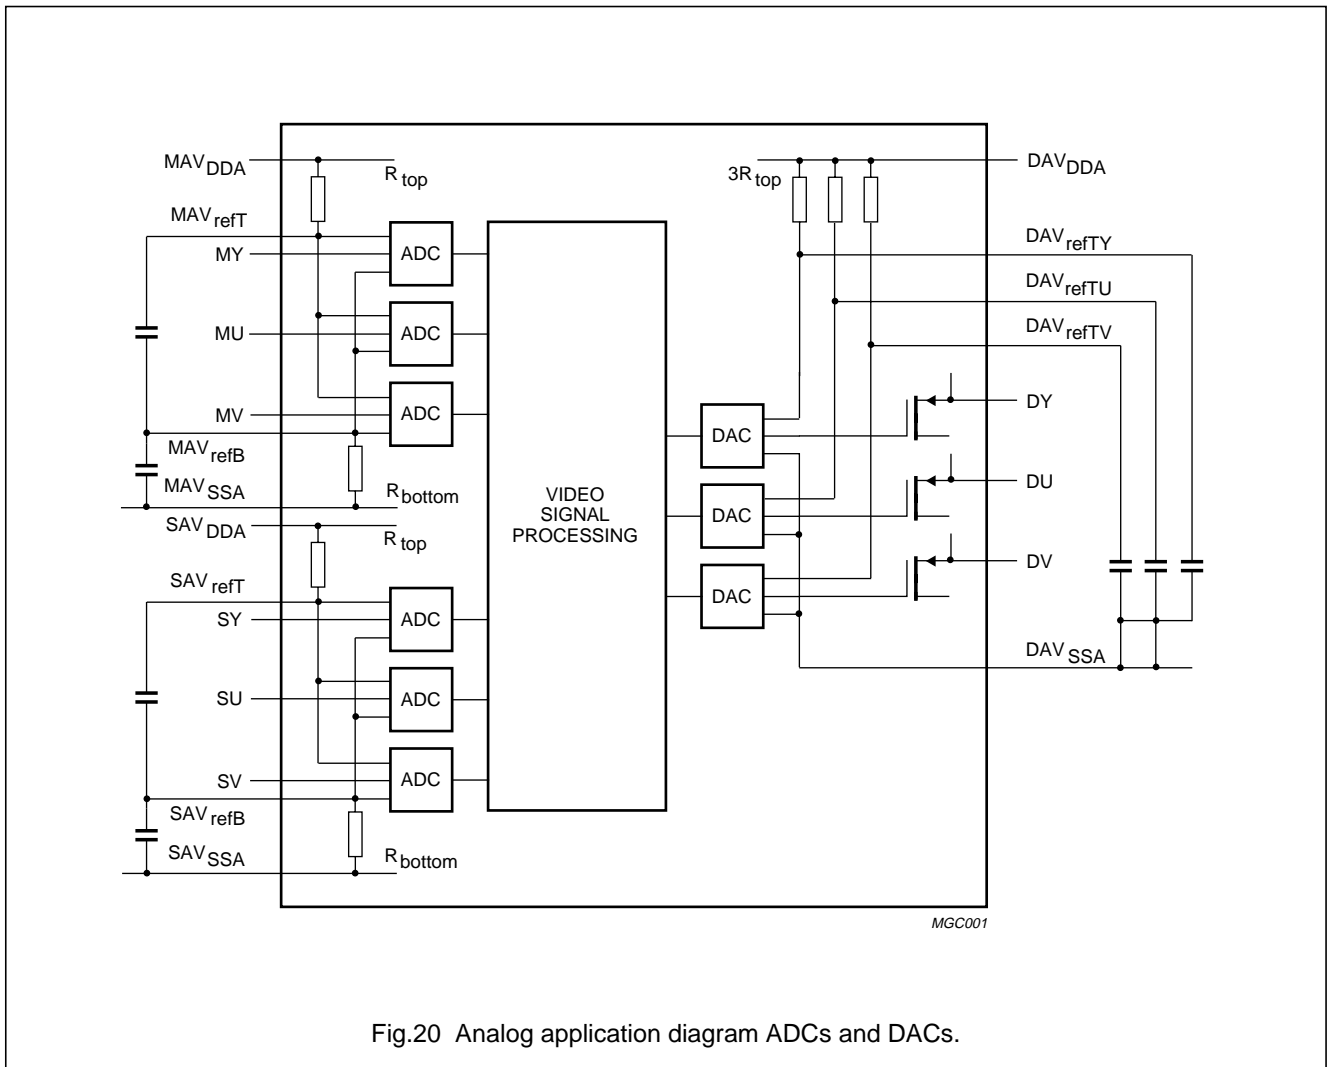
$MAV_{DDA}$
$R_{top}$
$MAV_{refT}$
MY
ADC
MU
ADC
MV
ADC
$MAV_{refB}$
$MAV_{SSA}$
$R_{bottom}$
$SAV_{DDA}$
$R_{top}$
$SAV_{refT}$
SY
ADC
SU
ADC
SV
ADC
$SAV_{refB}$
$SAV_{SSA}$
$R_{bottom}$

VIDEO SIGNAL PROCESSING

$3R_{top}$
$DAV_{DDA}$
$DAV_{refTY}$
$DAV_{refTU}$
$DAV_{refTV}$
DAC
DY
DAC
DU
DAC
DV
$DAV_{SSA}$

MGC001

Fig.20 Analog application diagram ADCs and DACs.